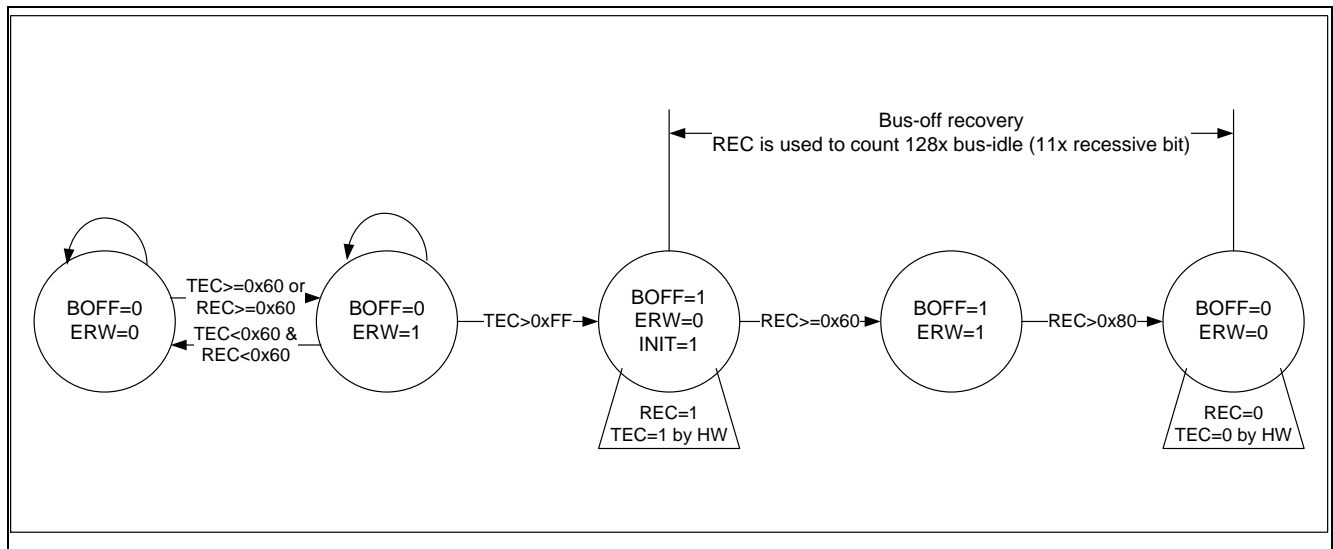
Bus-off recovery
REC is used to count 128x bus-idle (11x recessive bit)

BOFF=0
ERW=0

TEC>=0x60 or
REC>=0x60

TEC<0x60 &
REC<0x60

BOFF=0
ERW=1

TEC>0xFF

BOFF=1
ERW=0
INIT=1

REC=1
TEC=1 by HW

REC>=0x60

BOFF=1
ERW=1

REC>0x80

BOFF=0
ERW=0

REC=0
TEC=0 by HW